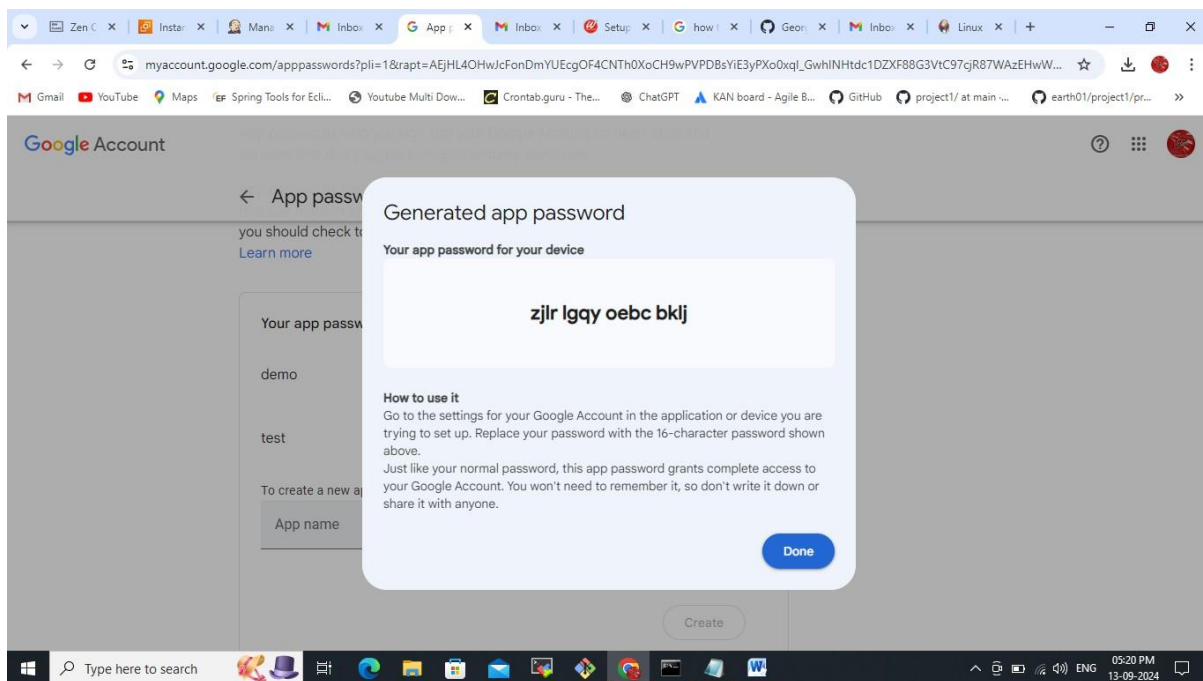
Zen C ×
Instar ×
Mana ×
Inbox ×
App p ×
Inbox ×
Setup ×
how t ×
Geor ×
Inbox ×
Linux ×
+

myaccount.google.com/apppasswords?pli=1&rapt=AEjHL4OHwJcFonDmYUEcgOF4CNTh0XoCH9wPVPDBsYiE3yPXo0xql_GwhINHtdc1DZXF88G3VtC97cjR87WAzEHwW...

Gmail YouTube Maps Spring Tools for Ecli... Youtube Multi Dow... Crontab.guru - The... ChatGPT KAN board - Agile B... GitHub project1/ at main -... earth01/project1/pr... »

Google Account

← App passw

you should check t
Learn more

Your app passw

demo

test

To create a new a

App name

Create

Generated app password

Your app password for your device

zjlr lgqy oebc bklj

How to use it
Go to the settings for your Google Account in the application or device you are trying to set up. Replace your password with the 16-character password shown above.
Just like your normal password, this app password grants complete access to your Google Account. You won't need to remember it, so don't write it down or share it with anyone.

Done

Type here to search

ENG 05:20 PM 13-09-2024